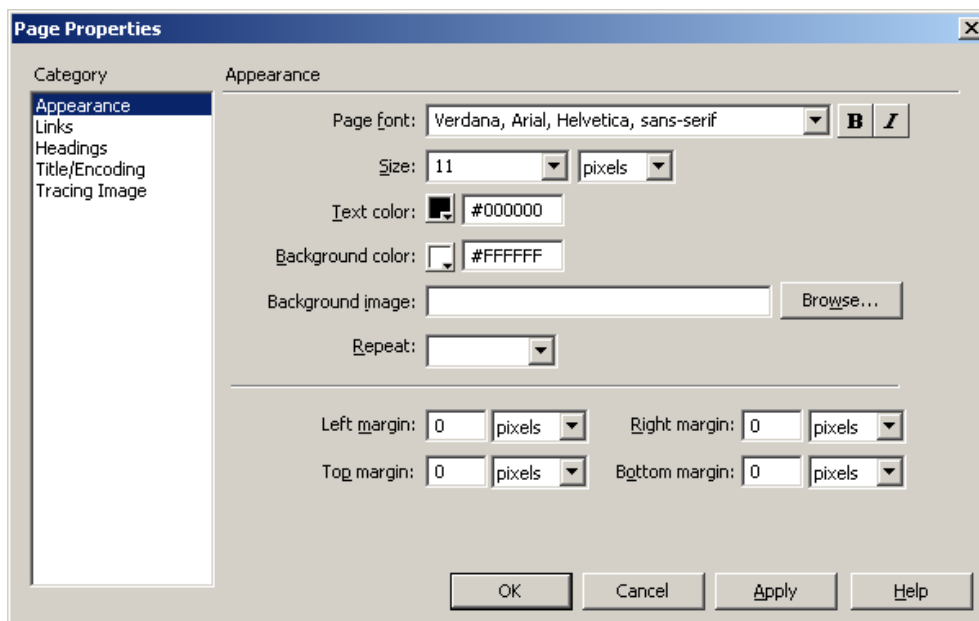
Page Properties

Category

Appearance
Links
Headings
Title/Encoding
Tracing Image

Appearance

Page font: Verdana, Arial, Helvetica, sans-serif B I

Size: 11 pixels

Text color: #000000

Background color: #FFFFFF

Background image: Browse...

Repeat:

Left margin: 0 pixels Right margin: 0 pixels

Top margin: 0 pixels Bottom margin: 0 pixels

OK Cancel Apply Help